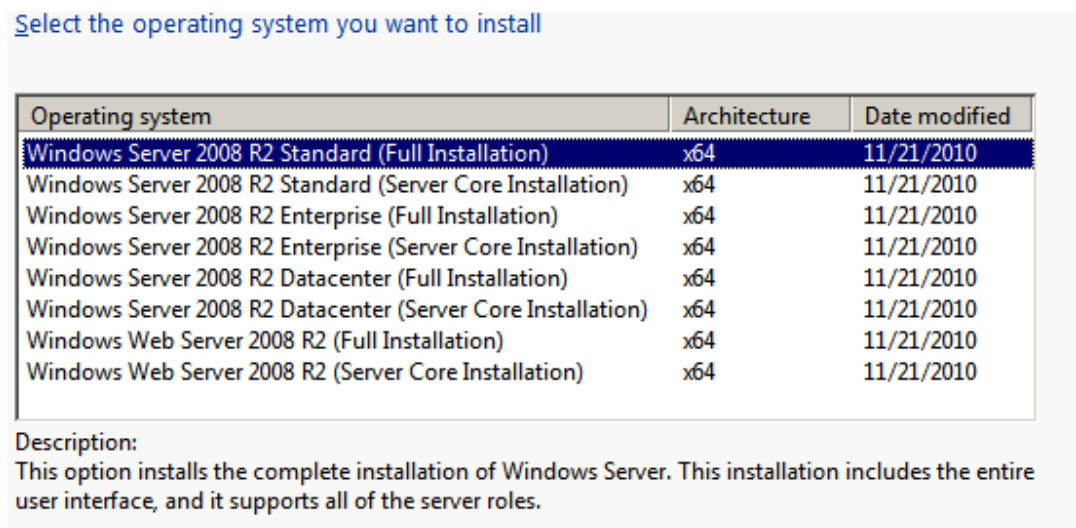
Select the operating system you want to install

| Operating system | Architecture | Date modified |
|---|---|---|
| Windows Server 2008 R2 Standard (Full Installation) | x64 | 11/21/2010 |
| Windows Server 2008 R2 Standard (Server Core Installation) | x64 | 11/21/2010 |
| Windows Server 2008 R2 Enterprise (Full Installation) | x64 | 11/21/2010 |
| Windows Server 2008 R2 Enterprise (Server Core Installation) | x64 | 11/21/2010 |
| Windows Server 2008 R2 Datacenter (Full Installation) | x64 | 11/21/2010 |
| Windows Server 2008 R2 Datacenter (Server Core Installation) | x64 | 11/21/2010 |
| Windows Web Server 2008 R2 (Full Installation) | x64 | 11/21/2010 |
| Windows Web Server 2008 R2 (Server Core Installation) | x64 | 11/21/2010 |

Description:
This option installs the complete installation of Windows Server. This installation includes the entire user interface, and it supports all of the server roles.